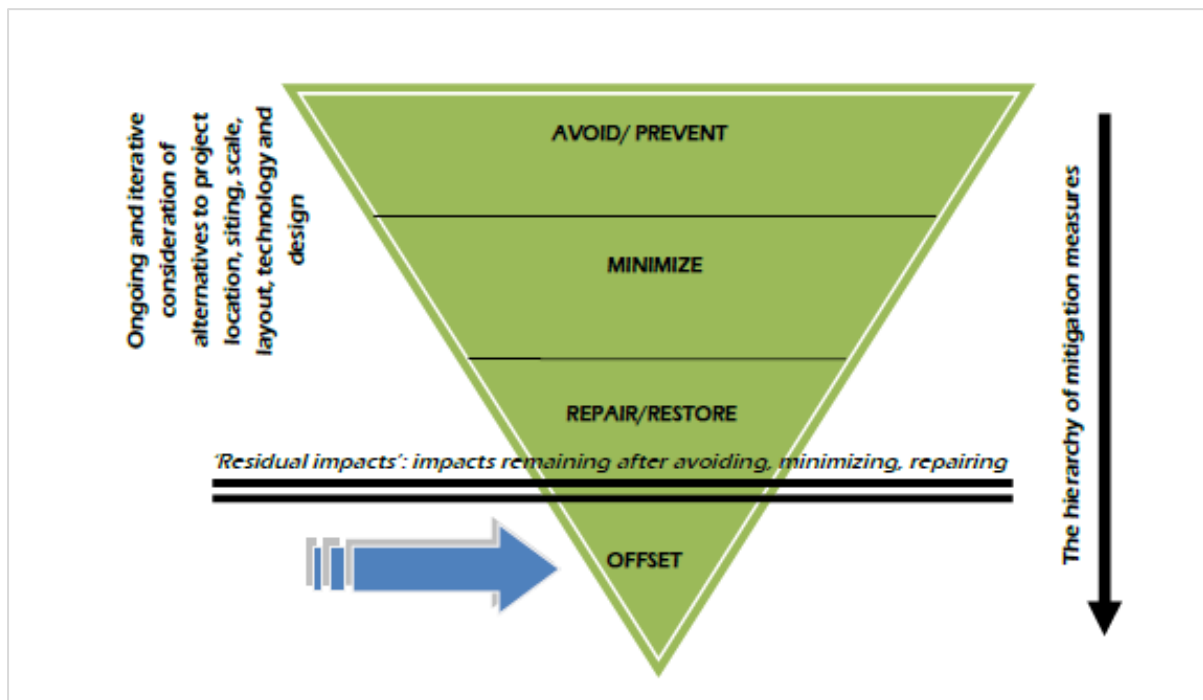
Ongoing and iterative consideration of alternatives to project location, siting, scale, layout, technology and design

AVOID/ PREVENT

MINIMIZE

REPAIR/RESTORE

'Residual impacts': impacts remaining after avoiding, minimizing, repairing

OFFSET

The hierarchy of mitigation measures